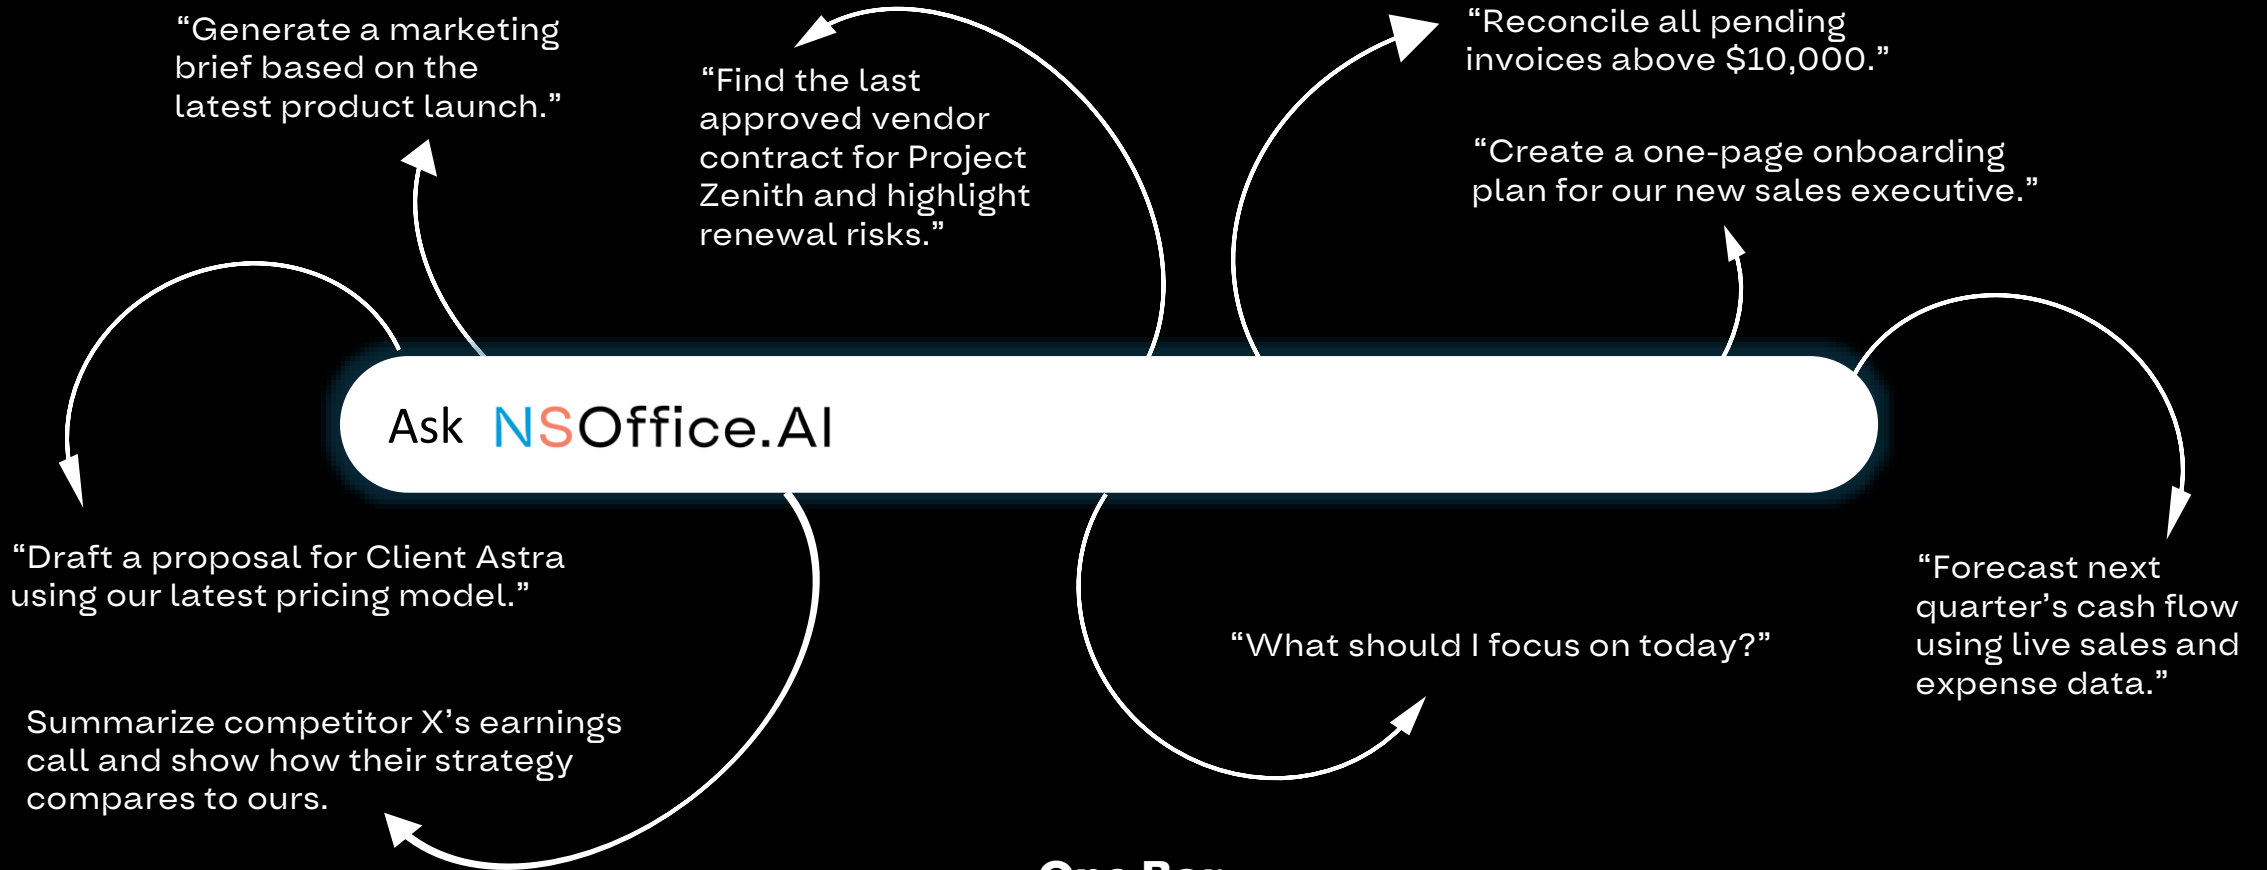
“Generate a marketing brief based on the latest product launch.”

“Find the last approved vendor contract for Project Zenith and highlight renewal risks.”

“Reconcile all pending invoices above $10,000.”

“Create a one-page onboarding plan for our new sales executive.”

Ask NSOffice.AI

“Draft a proposal for Client Astra using our latest pricing model.”

Summarize competitor X’s earnings call and show how their strategy compares to ours.

“What should I focus on today?”

“Forecast next quarter’s cash flow using live sales and expense data.”

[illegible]